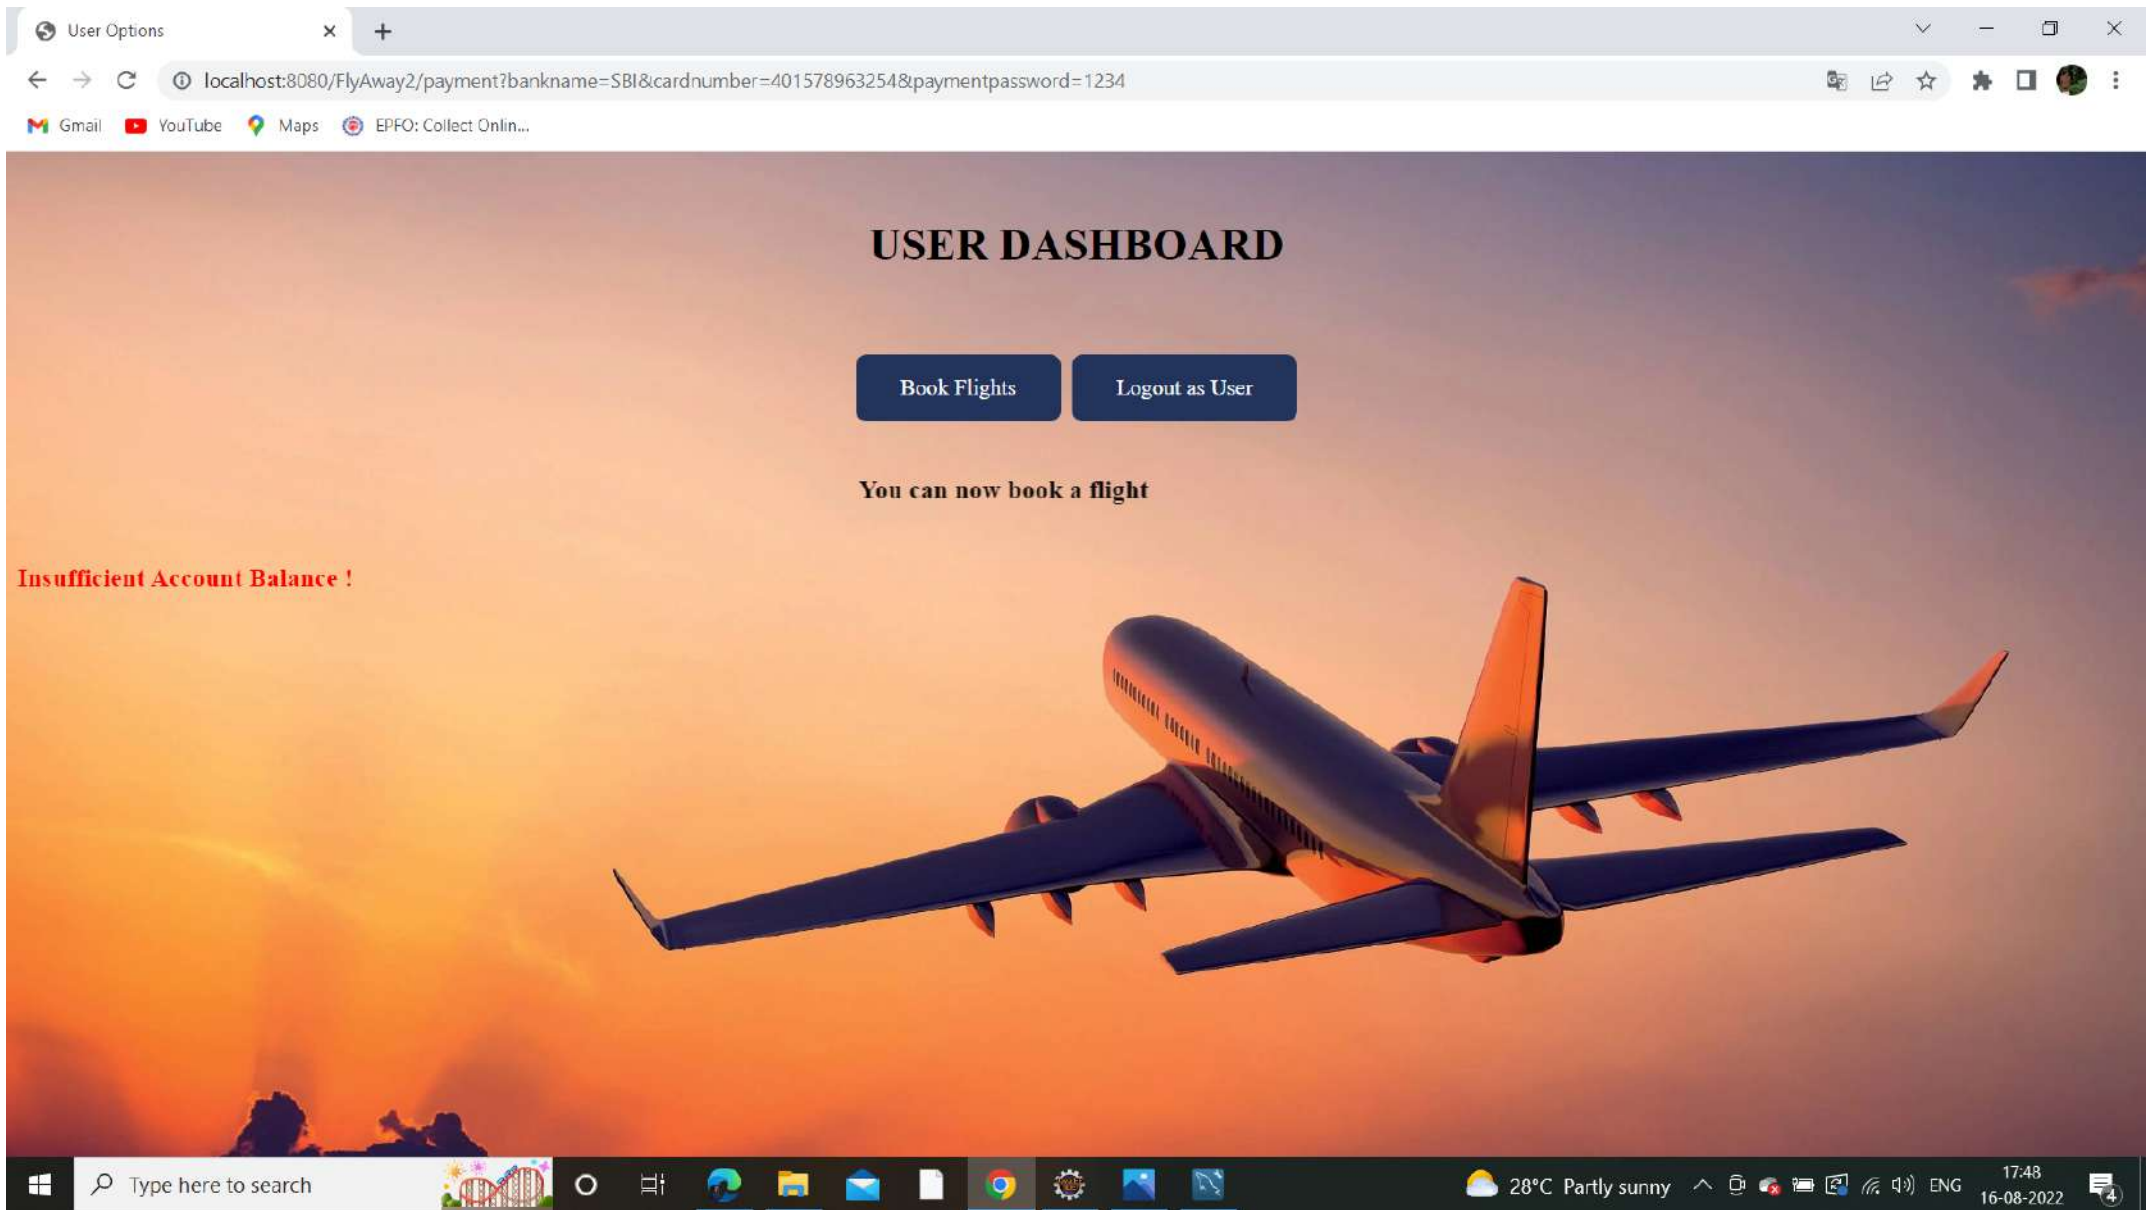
User Options

localhost:8080/FlyAway2/payment?bankname=SBI&cardnumber=401578963254&paymentpassword=1234

Gmail YouTube Maps EPFO: Collect Onlin...

USER DASHBOARD

Book Flights Logout as User

You can now book a flight

Insufficient Account Balance !

Type here to search

28°C Partly sunny ENG 17:48 16-08-2022